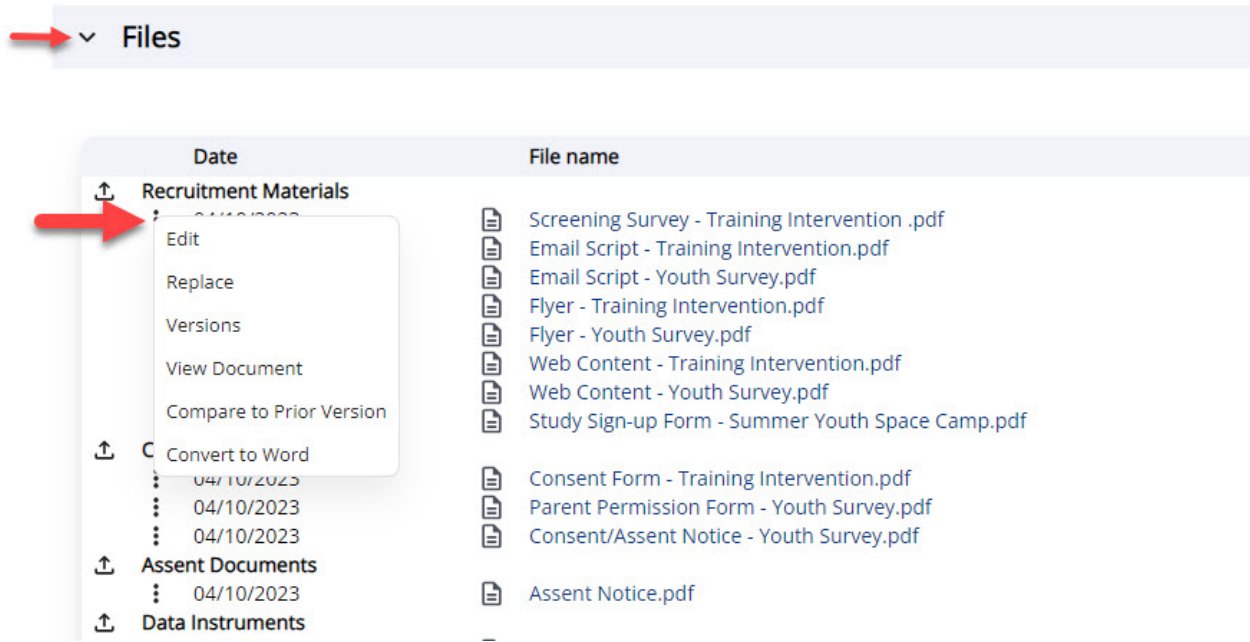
Files

| Date | File name |
|---|---|
| Recruitment Materials | |
| 04/10/2023 | Screening Survey - Training Intervention .pdf |
| | Email Script - Training Intervention.pdf |
| | Email Script - Youth Survey.pdf |
| | Flyer - Training Intervention.pdf |
| | Flyer - Youth Survey.pdf |
| | Web Content - Training Intervention.pdf |
| | Web Content - Youth Survey.pdf |
| | Study Sign-up Form - Summer Youth Space Camp.pdf |
| C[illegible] | |
| 04/10/2023 | Consent Form - Training Intervention.pdf |
| 04/10/2023 | Parent Permission Form - Youth Survey.pdf |
| 04/10/2023 | Consent/Assent Notice - Youth Survey.pdf |
| Assent Documents | |
| 04/10/2023 | Assent Notice.pdf |
| Data Instruments | |

Edit
Replace
Versions
View Document
Compare to Prior Version
Convert to Word